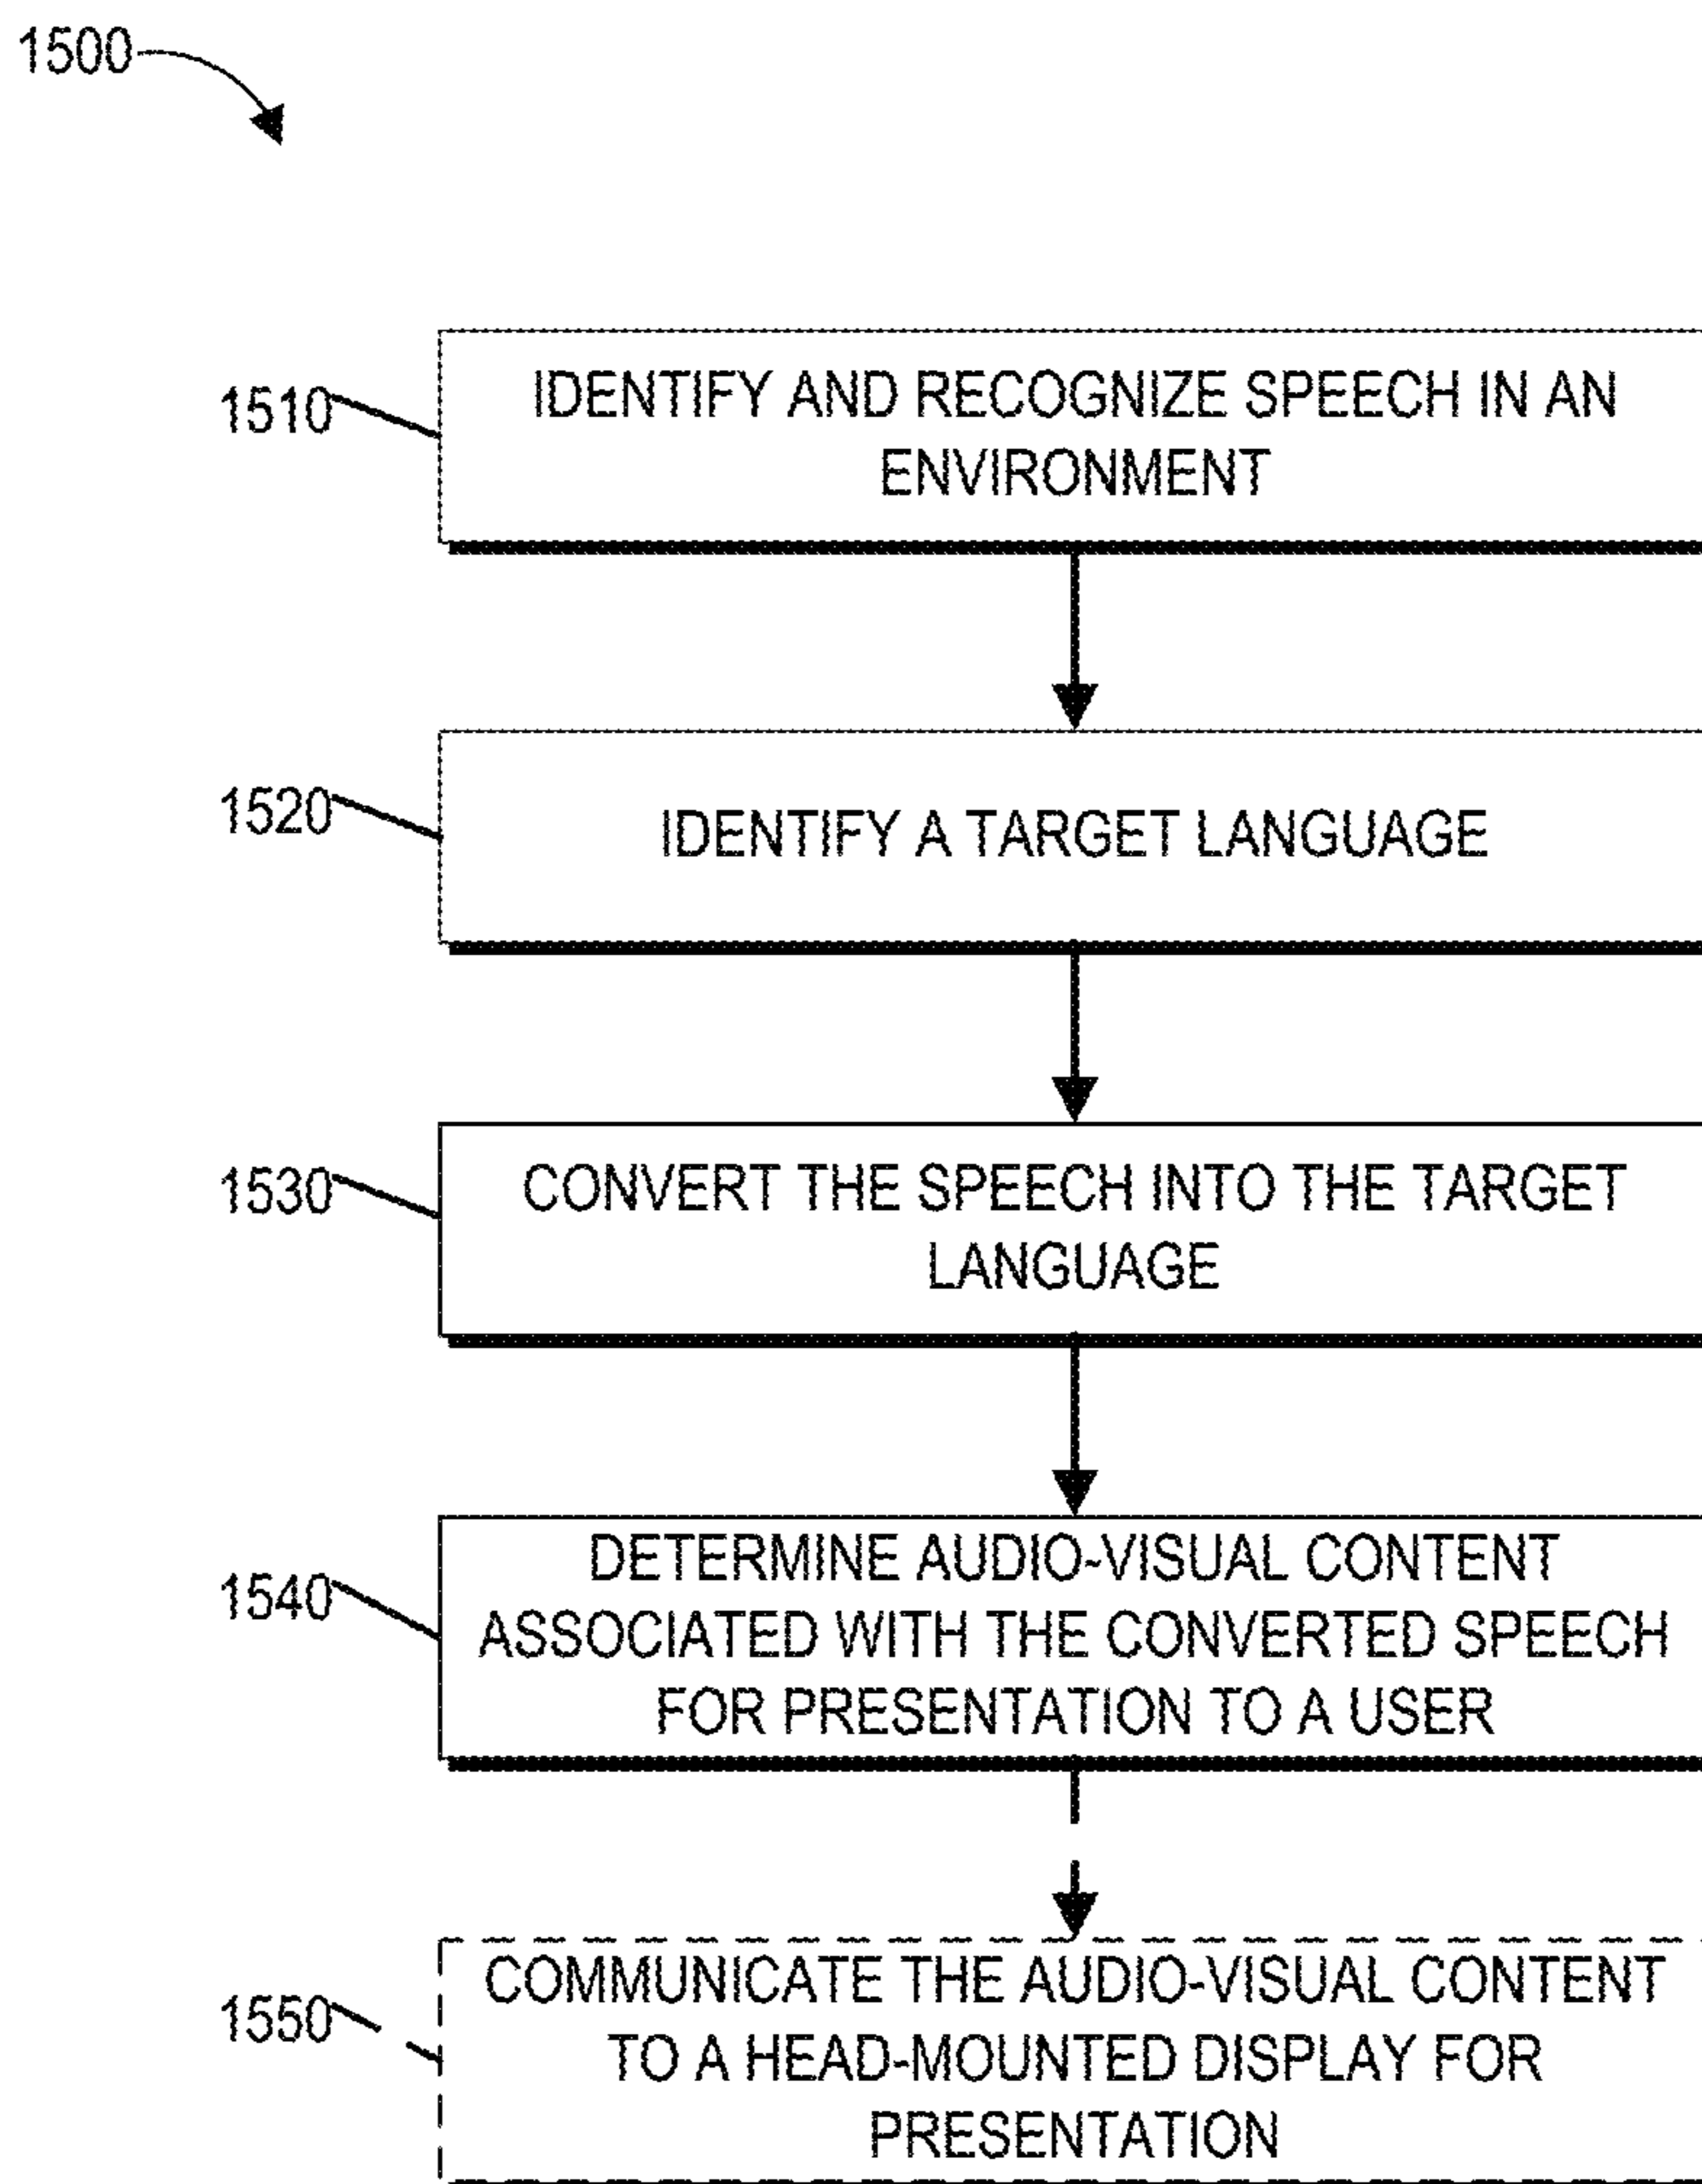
1500

1510 IDENTIFY AND RECOGNIZE SPEECH IN AN ENVIRONMENT

1520 IDENTIFY A TARGET LANGUAGE

1530 CONVERT THE SPEECH INTO THE TARGET LANGUAGE

1540 DETERMINE AUDIO-VISUAL CONTENT ASSOCIATED WITH THE CONVERTED SPEECH FOR PRESENTATION TO A USER

1550 COMMUNICATE THE AUDIO-VISUAL CONTENT TO A HEAD-MOUNTED DISPLAY FOR PRESENTATION